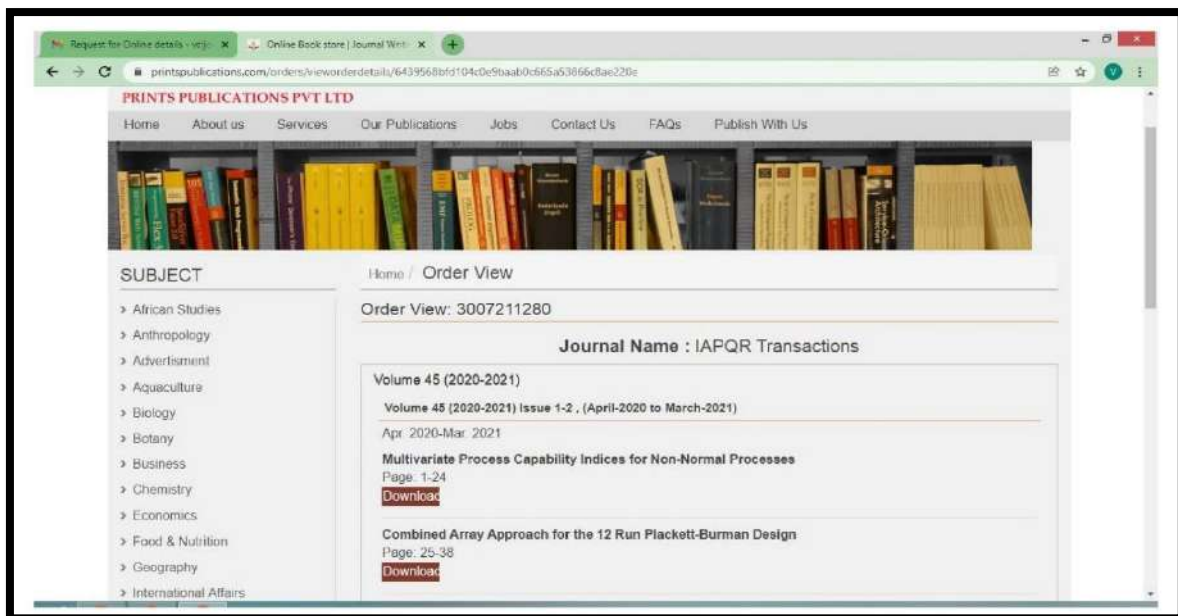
Request for Online details - vejo ×
Online Book store | Journal Web ×
+
printspublications.com/orders/vieworderdetails/6439568bfd104c0e9baab0c665a53866c8ae220e

PRINTS PUBLICATIONS PVT LTD

Home About us Services Our Publications Jobs Contact Us FAQs Publish With Us

SUBJECT
> African Studies
> Anthropology
> Advertisment
> Aquaculture
> Biology
> Botany
> Business
> Chemistry
> Economics
> Food & Nutrition
> Geography
> International Affairs

Home / Order View

Order View: 3007211280

Journal Name : IAPQR Transactions

Volume 45 (2020-2021)

Volume 45 (2020-2021) Issue 1-2 , (April-2020 to March-2021)

Apr 2020-Mar 2021

Multivariate Process Capability Indices for Non-Normal Processes
Page: 1-24
Download

Combined Array Approach for the 12 Run Plackett-Burman Design
Page: 25-38
Download